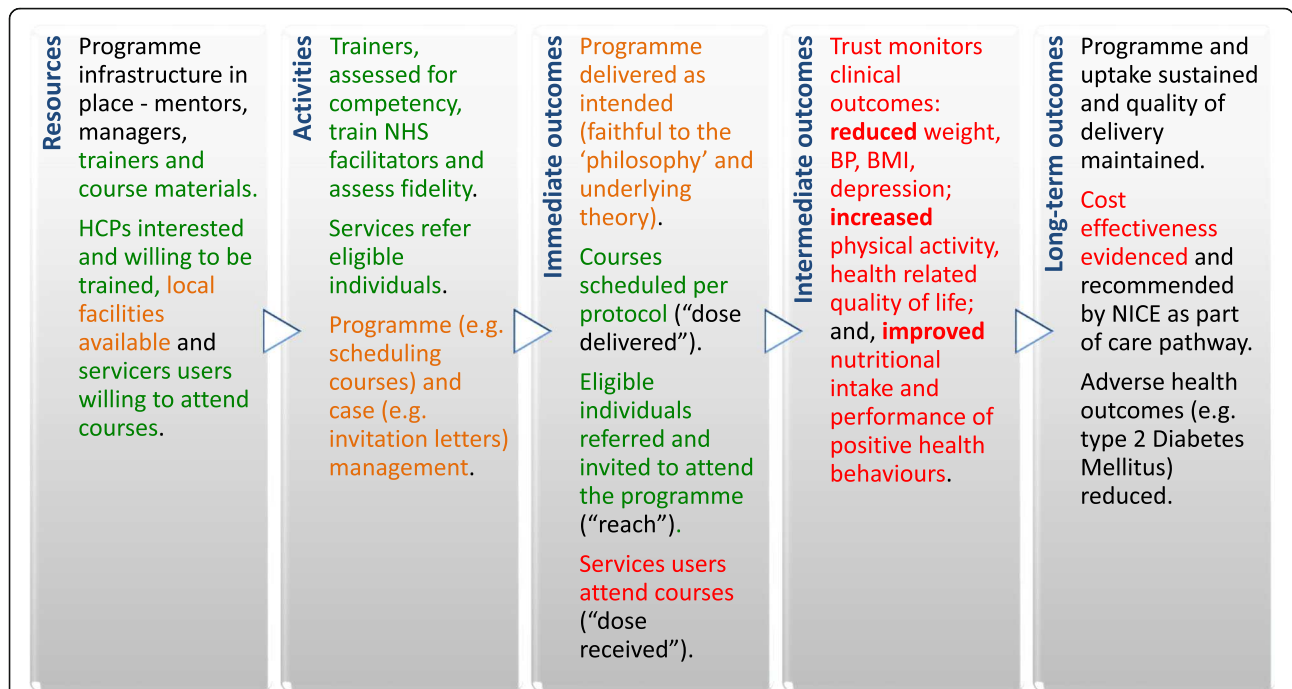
Resources

Programme infrastructure in place - mentors, managers, trainers and course materials.

HCPs interested and willing to be trained, local facilities available and servicers users willing to attend courses.

Activities

Trainers, assessed for competency, train NHS facilitators and assess fidelity.

Services refer eligible individuals.

Programme (e.g. scheduling courses) and case (e.g. invitation letters) management.

Immediate outcomes

Programme delivered as intended (faithful to the 'philosophy' and underlying theory).

Courses scheduled per protocol ("dose delivered").

Eligible individuals referred and invited to attend the programme ("reach").

Services users attend courses ("dose received").

Intermediate outcomes

Trust monitors clinical outcomes: **reduced** weight, BP, BMI, depression; **increased** physical activity, health related quality of life; and, **improved** nutritional intake and performance of positive health behaviours.

Long-term outcomes

Programme and uptake sustained and quality of delivery maintained.

Cost effectiveness evidenced and recommended by NICE as part of care pathway.

Adverse health outcomes (e.g. type 2 Diabetes Mellitus) reduced.